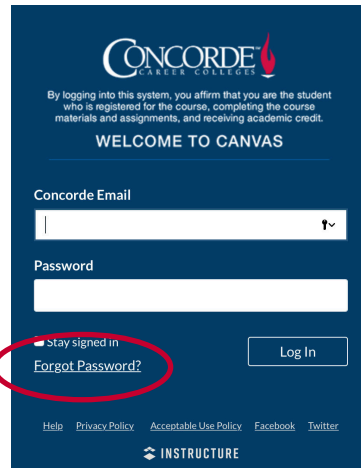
CONCORDE™
CAREER COLLEGES

By logging into this system, you affirm that you are the student who is registered for the course, completing the course materials and assignments, and receiving academic credit.

WELCOME TO CANVAS

Concorde Email

Password

Stay signed in

Forgot Password?

Log In

Help Privacy Policy Acceptable Use Policy Facebook Twitter

INSTRUCTURE